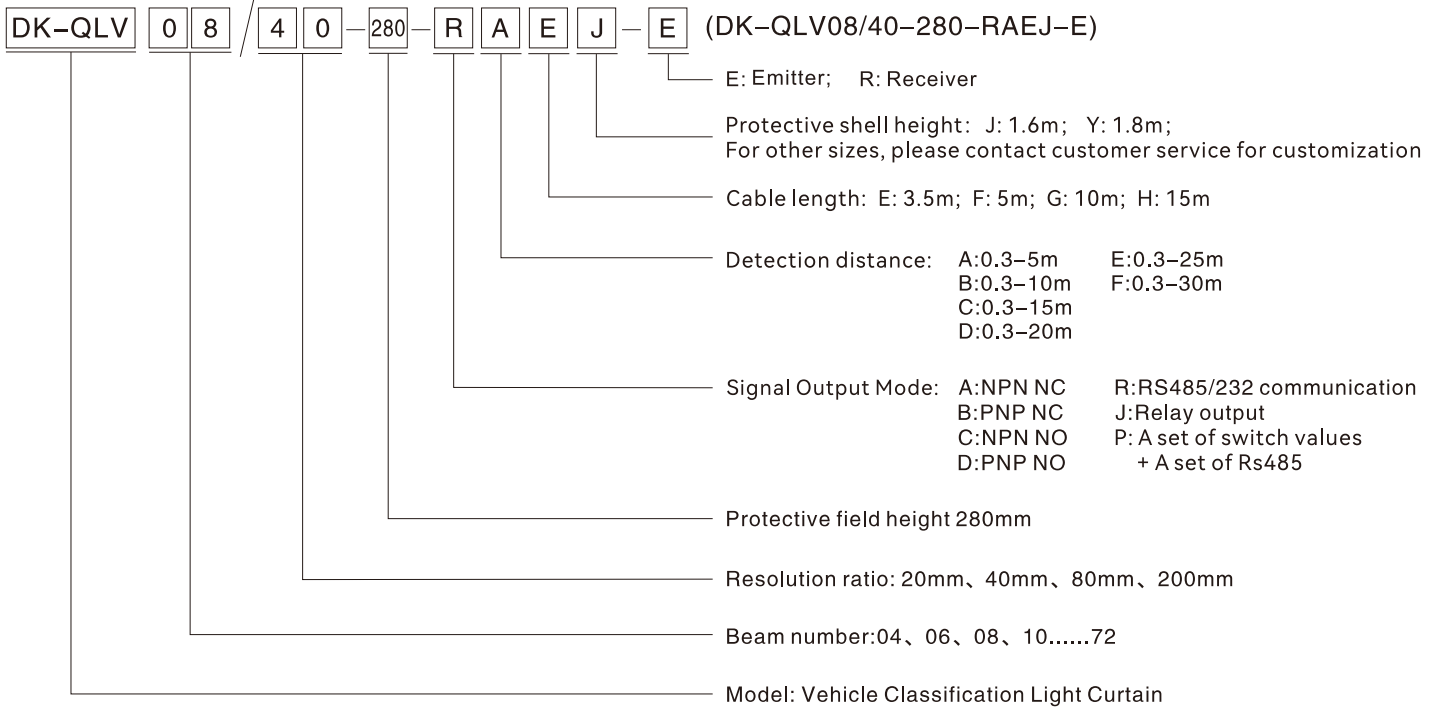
DK–QLV 0 8 / 4 0 – 280 – R A E J – E (DK–QLV08/40–280–RAEJ–E)

E: Emitter; R: Receiver

Protective shell height: J: 1.6m; Y: 1.8m;
For other sizes, please contact customer service for customization

Cable length: E: 3.5m; F: 5m; G: 10m; H: 15m

Detection distance: A:0.3–5m E:0.3–25m
B:0.3–10m F:0.3–30m
C:0.3–15m
D:0.3–20m

Signal Output Mode: A:NPN NC R:RS485/232 communication
B:PNP NC J:Relay output
C:NPN NO P: A set of switch values
D:PNP NO + A set of Rs485

Protective field height 280mm

Resolution ratio: 20mm、40mm、80mm、200mm

Beam number:04、06、08、10......72

Model: Vehicle Classification Light Curtain